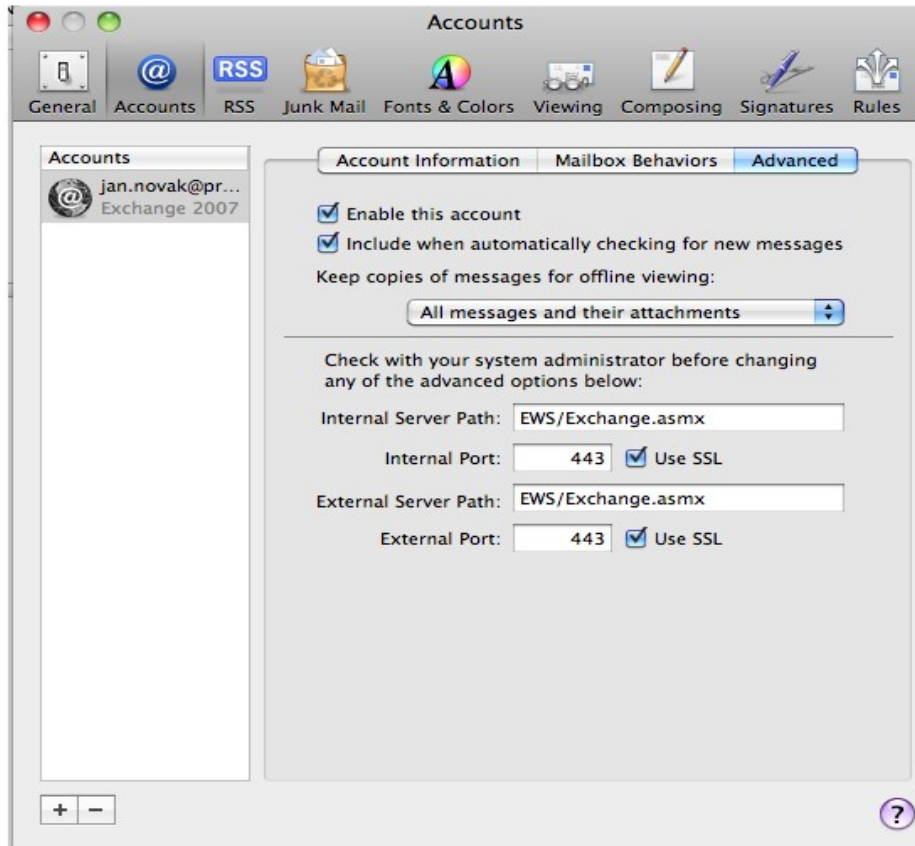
Accounts

RSS

General Accounts RSS Junk Mail Fonts & Colors Viewing Composing Signatures Rules

Accounts

jan.novak@pr...
Exchange 2007

Account Information | Mailbox Behaviors | Advanced

Enable this account

Include when automatically checking for new messages

Keep copies of messages for offline viewing:

All messages and their attachments

Check with your system administrator before changing any of the advanced options below:

Internal Server Path: EWS/Exchange.asmx

Internal Port: 443 Use SSL

External Server Path: EWS/Exchange.asmx

External Port: 443 Use SSL

+ −

?